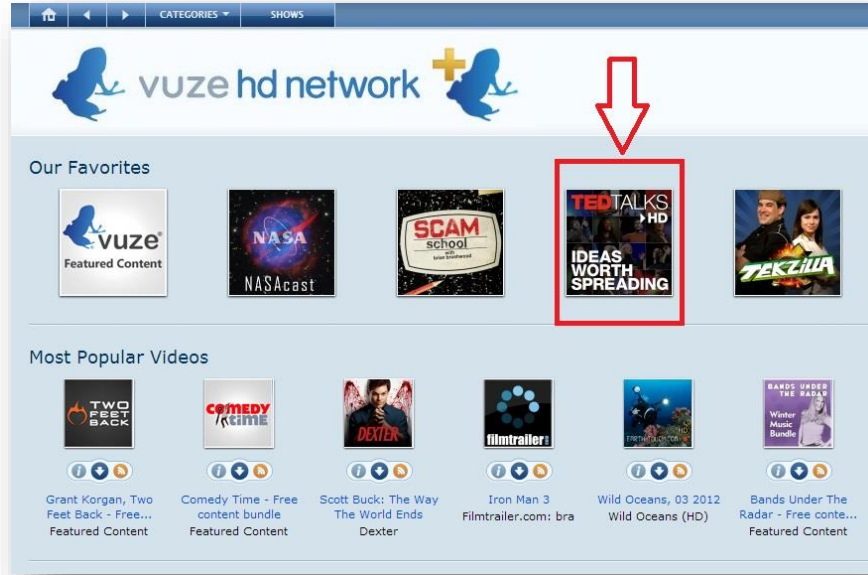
CATEGORIES SHOWS

vuze hd network

Our Favorites

vuze Featured Content

NASA NASAcast

SCAM school with brian brushwood

TEDTALKS HD IDEAS WORTH SPREADING

TEKZILLA

Most Popular Videos

TWO FEET BACK

COMEDY time

DEXTER

filmtrailer

Winter Music Bundle BANDS UNDER THE RADAR

Grant Korgan, Two Feet Back - Free... Featured Content

Comedy Time - Free content bundle Featured Content

Scott Buck: The Way The World Ends Dexter

Iron Man 3 Filmtrailer.com: bra

Wild Oceans, 03 2012 Wild Oceans (HD)

Bands Under The Radar - Free conte... Featured Content